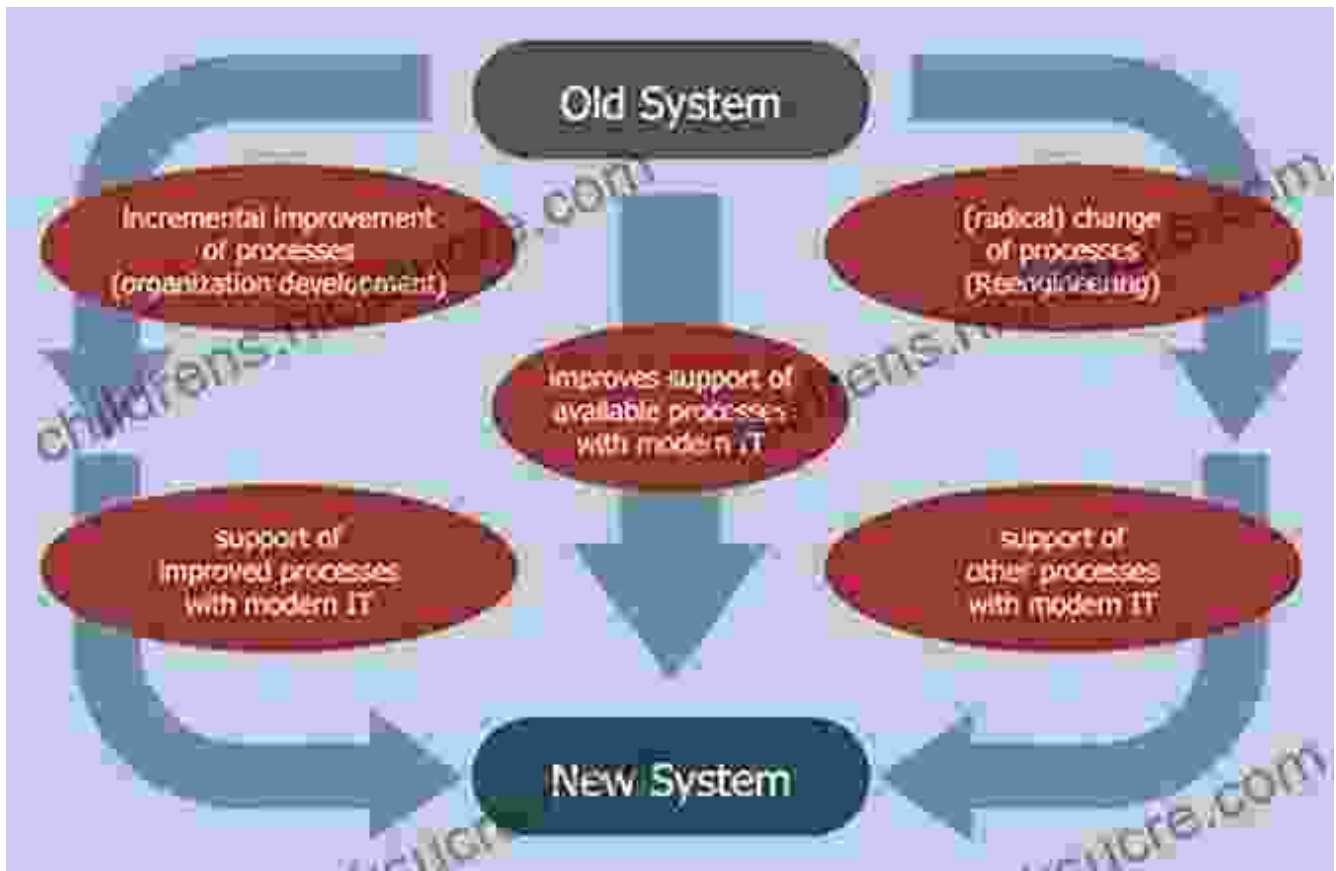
Old System

Incremental improvement of processes (organization development)

(radical) change of processes (Reengineering)

improves support of available processes with modern IT

support of improved processes with modern IT

support of other processes with modern IT

New System

childrens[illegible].com

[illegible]ore.com